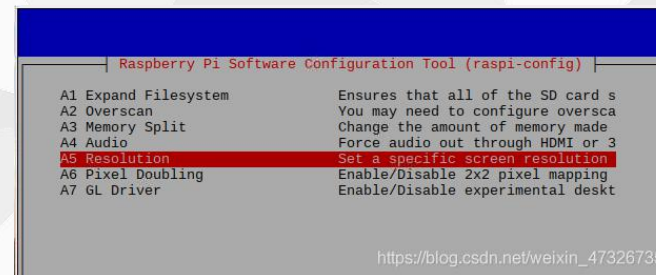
Raspberry Pi Software Configuration Tool (raspi-config)

A1 Expand Filesystem Ensures that all of the SD card s
A2 Overscan You may need to configure oversca
A3 Memory Split Change the amount of memory made
A4 Audio Force audio out through HDMI or 3
A5 Resolution Set a specific screen resolution
A6 Pixel Doubling Enable/Disable 2x2 pixel mapping
A7 GL Driver Enable/Disable experimental deskt

https://blog.csdn.net/weixin_4732673